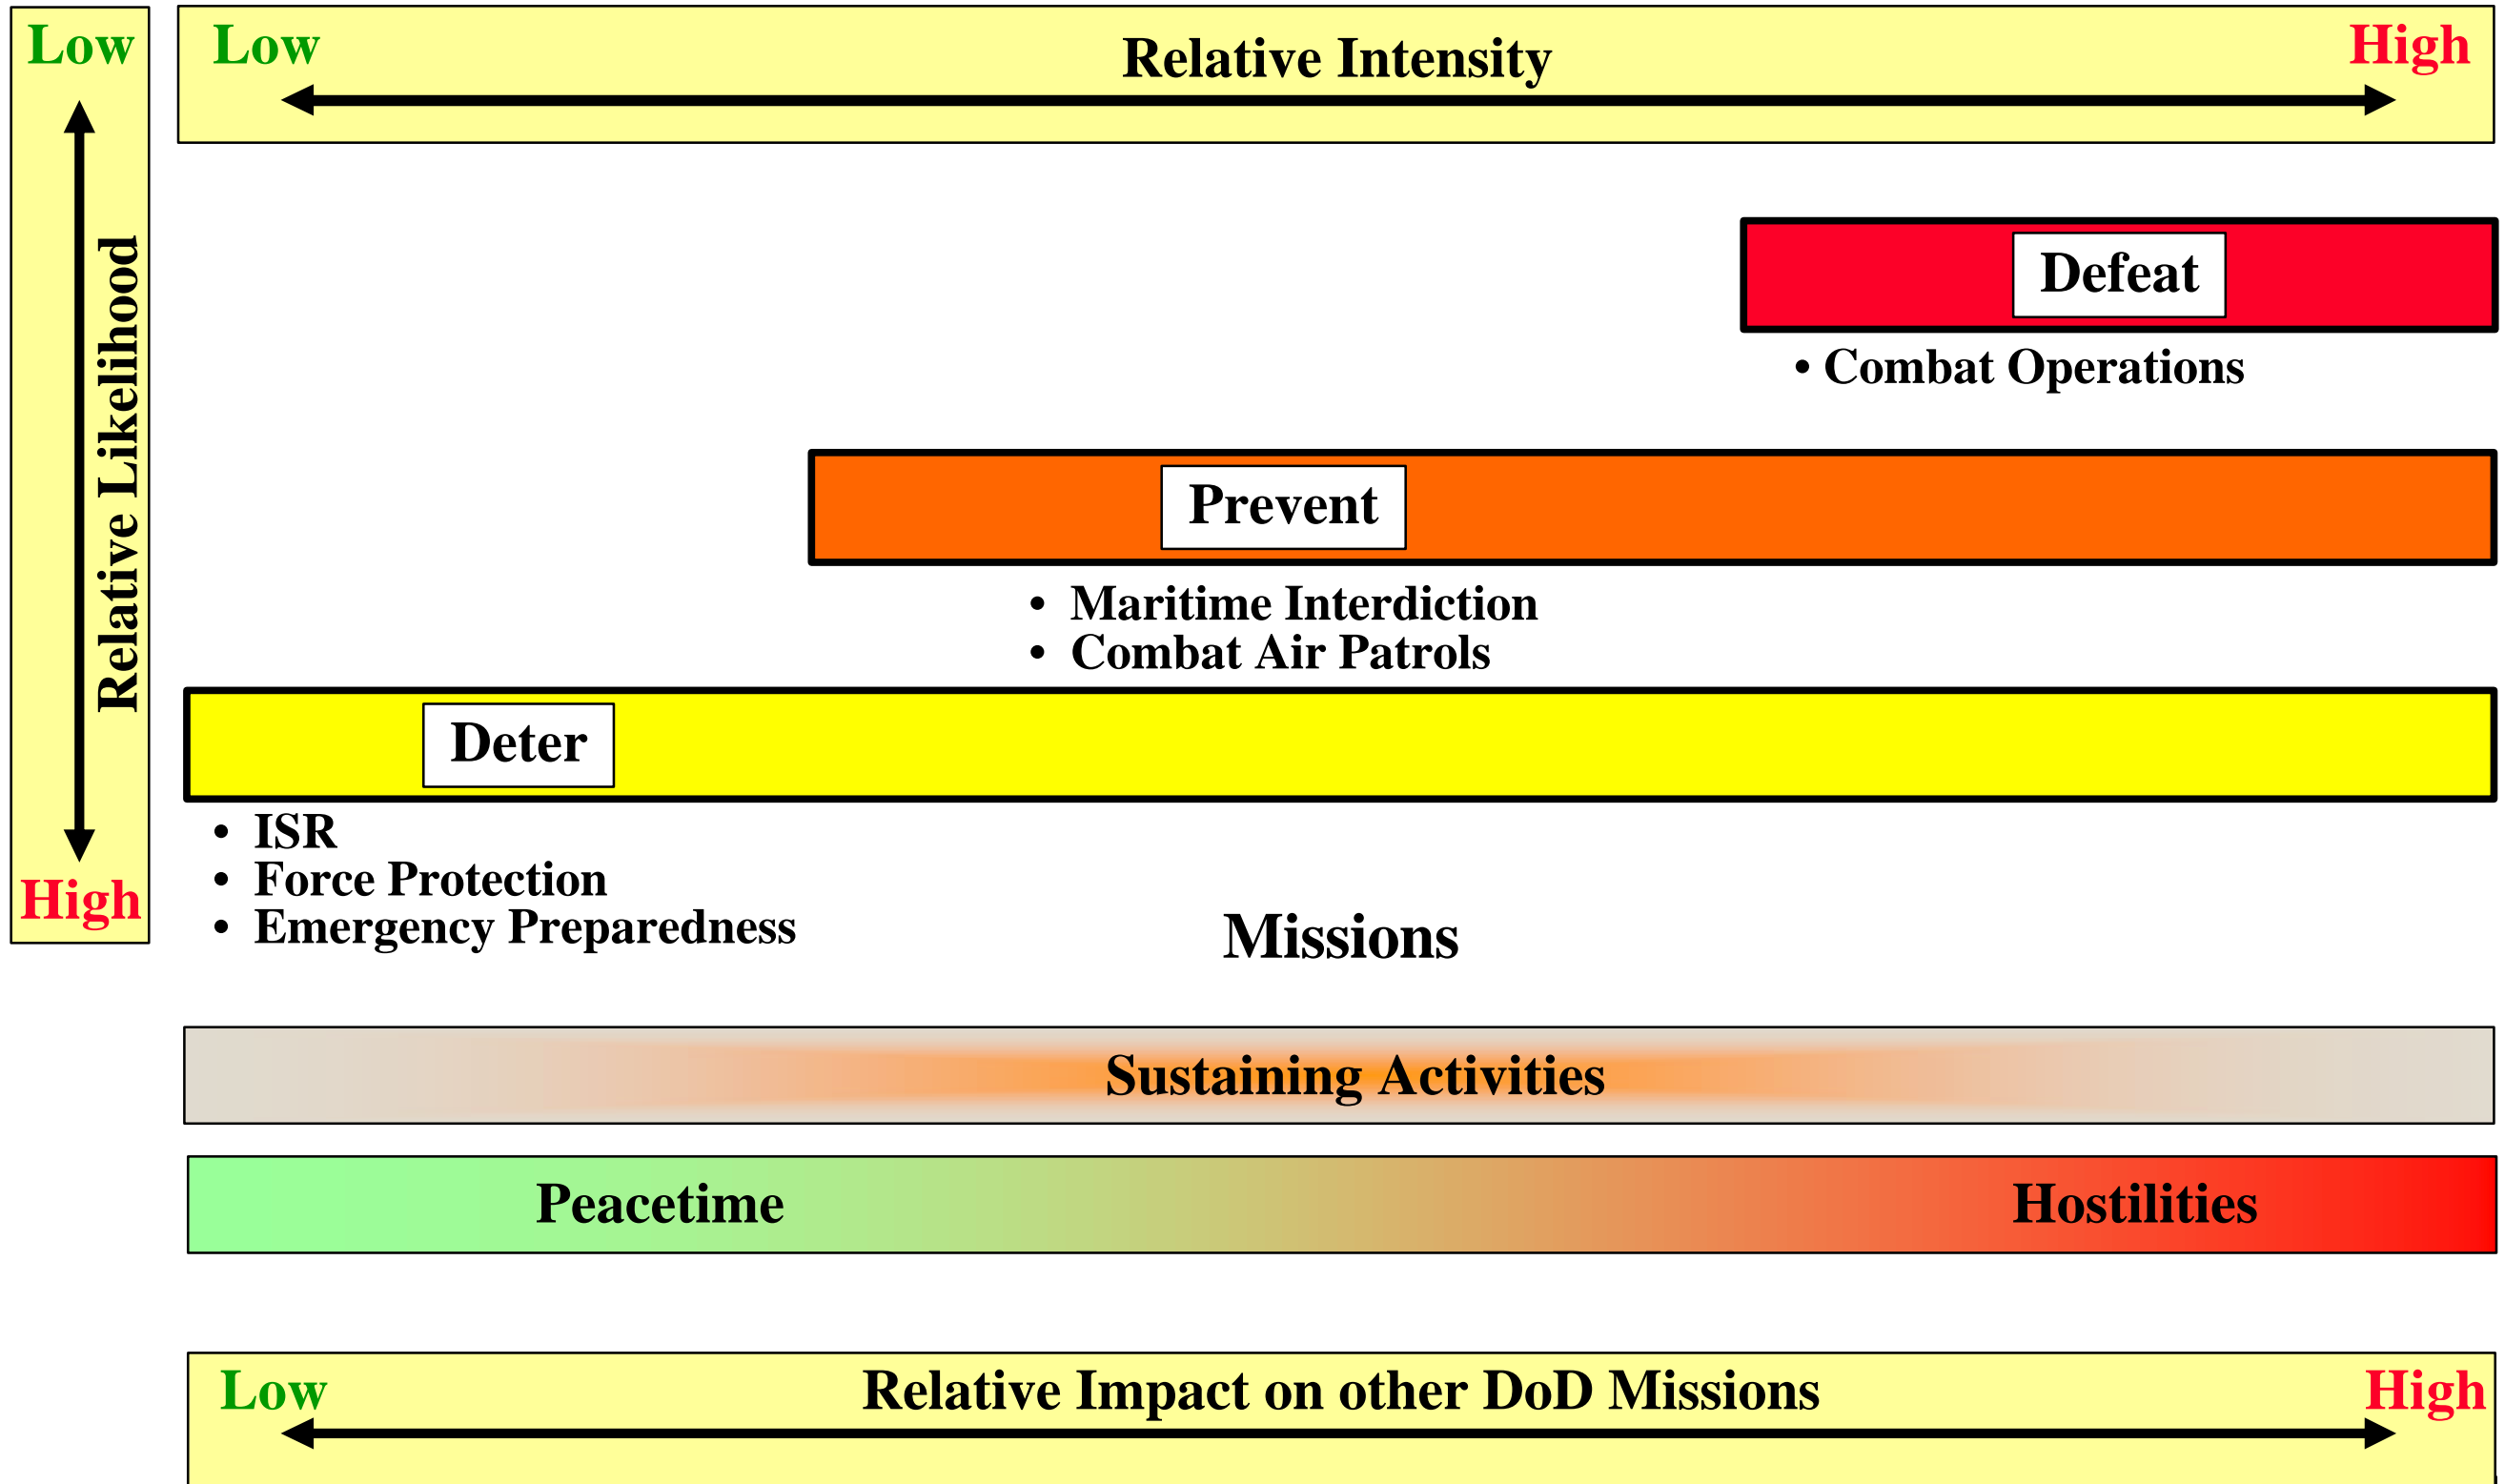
Low
Relative Likelihood
High

Low Relative Intensity High

Defeat
• Combat Operations

Prevent
• Maritime Interdiction
• Combat Air Patrols

Deter
• ISR
• Force Protection
• Emergency Preparedness

Missions

Sustaining Activities

Peacetime Hostilities

Low Relative Impact on other DoD Missions High